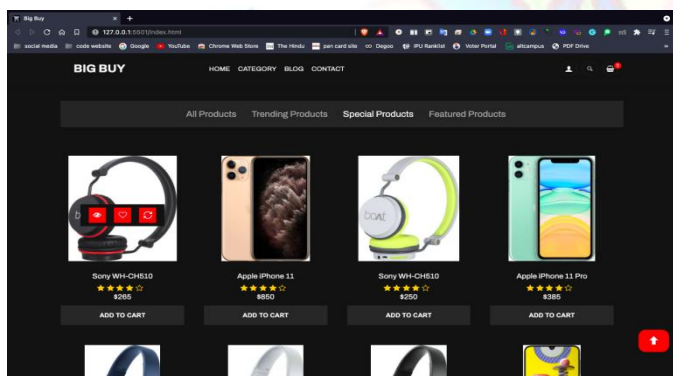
Big Buy

127.0.0.1:5501/index.html

social media code website Google YouTube Chrome Web Store The Hindu pan card site Degoo IPU Ranklist Voter Portal altcampus PDF Drive

BIG BUY

HOME CATEGORY BLOG CONTACT

All Products Trending Products Special Products Featured Products

Sony WH-CH510
$265
ADD TO CART

Apple iPhone 11
$850
ADD TO CART

Sony WH-CH510
$250
ADD TO CART

Apple iPhone 11 Pro
$385
ADD TO CART